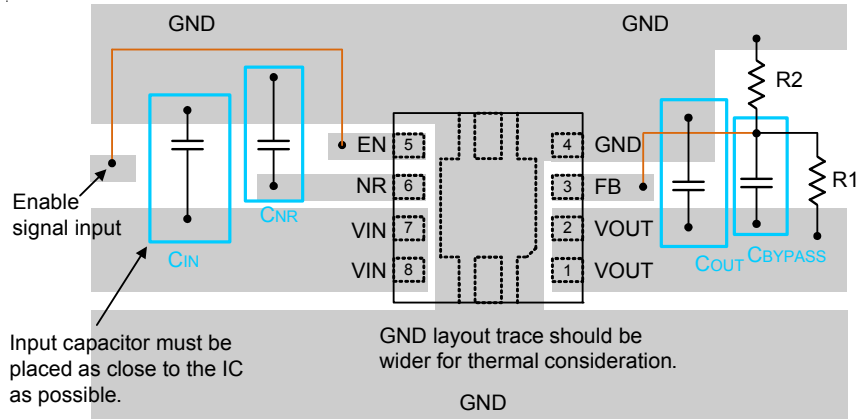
GND

GND

R2

EN 5

NR 6

VIN 7

VIN 8

4 GND

3 FB

2 VOUT

1 VOUT

R1

Enable signal input

CIN

CNR

COUT

CBYPASS

Input capacitor must be placed as close to the IC as possible.

GND layout trace should be wider for thermal consideration.

GND